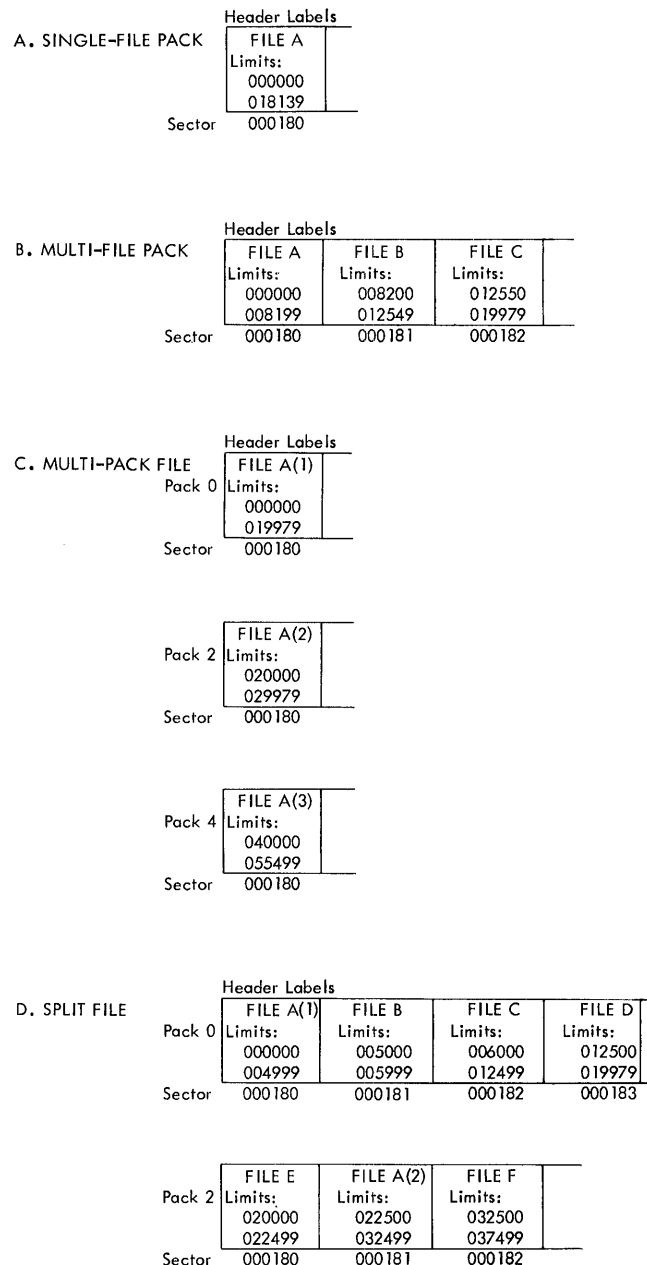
A. SINGLE-FILE PACK

Header Labels

FILE A
Limits:
000000
018139

Sector 000180

B. MULTI-FILE PACK

Header Labels

| FILE A | FILE B | FILE C |
|---|---|---|
| Limits: | Limits: | Limits: |
| 000000 | 008200 | 012550 |
| 008199 | 012549 | 019979 |
| 000180 | 000181 | 000182 |

Sector

C. MULTI-PACK FILE

Header Labels

Pack 0
FILE A(1)
Limits:
000000
019979

Sector 000180

Pack 2
FILE A(2)
Limits:
020000
029979

Sector 000180

Pack 4
FILE A(3)
Limits:
040000
055499

Sector 000180

D. SPLIT FILE

Header Labels

Pack 0

| FILE A(1) | FILE B | FILE C | FILE D |
|---|---|---|---|
| Limits: | Limits: | Limits: | Limits: |
| 000000 | 005000 | 006000 | 012500 |
| 004999 | 005999 | 012499 | 019979 |
| 000180 | 000181 | 000182 | 000183 |

Sector

Pack 2

| FILE E | FILE A(2) | FILE F |
|---|---|---|
| Limits: | Limits: | Limits: |
| 020000 | 022500 | 032500 |
| 022499 | 032499 | 037499 |
| 000180 | 000181 | 000182 |

Sector